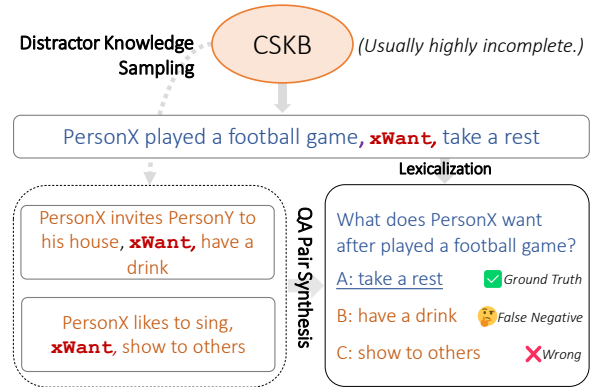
Distractor Knowledge Sampling

CSKB

(Usually highly incomplete.)

PersonX played a football game, **xWant**, take a rest

Lexicalization

PersonX invites PersonY to his house, **xWant**, have a drink

PersonX likes to sing, **xWant**, show to others

QA Pair Synthesis

What does PersonX want after played a football game?

A: take a rest ✅ Ground Truth

B: have a drink 🤔 False Negative

C: show to others ❌ Wrong